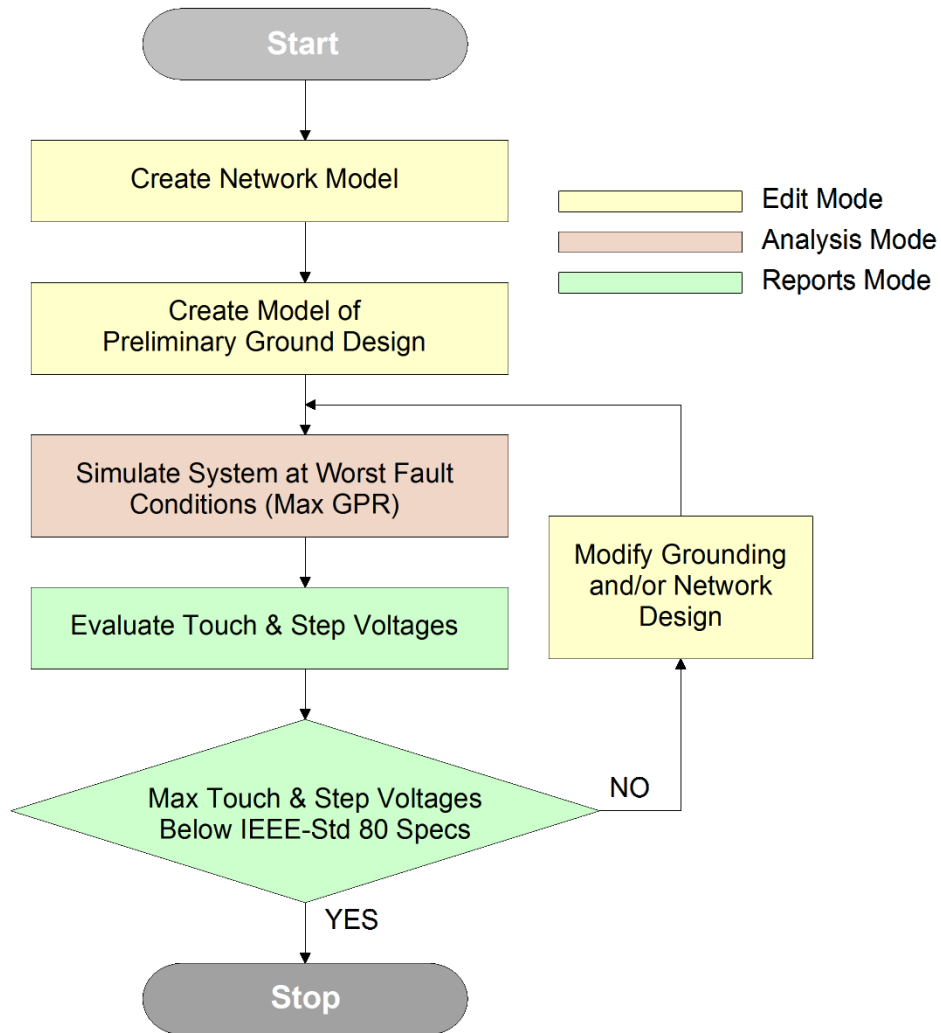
Start

Create Network Model

Edit Mode

Analysis Mode

Reports Mode

Create Model of Preliminary Ground Design

Simulate System at Worst Fault Conditions (Max GPR)

Modify Grounding and/or Network Design

Evaluate Touch & Step Voltages

Max Touch & Step Voltages Below IEEE-Std 80 Specs

NO

YES

Stop